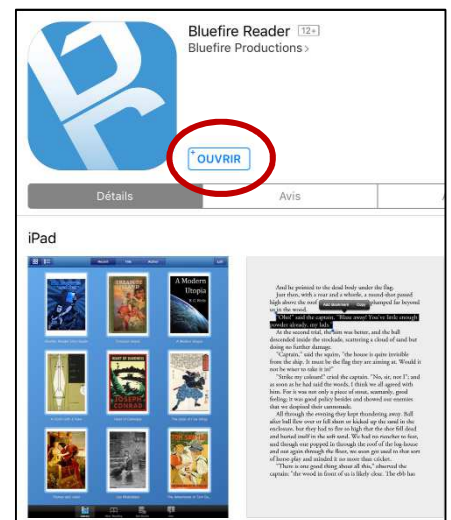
Bluefire Reader 12+
Bluefire Productions

OUVRIR

Détails
Avis

iPad

A Modern Utopia

JOSEPH CONRAD

And he pointed to the dead body under the flag.
Just then, with a roar and a whistle, a round-shot passed high above the roof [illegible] plumped far beyond us in the wood.
"Oho!" said the captain. "Blaze away! You've little enough powder already, my lads."
At the second trial, the aim was better, and the ball descended inside the stockade, scattering a cloud of sand but doing no further damage.
"Captain," said the squire, "the house is quite invisible from the ship. It must be the flag they are aiming at. Would it not be wiser to take it in?"
"Strike my colours!" cried the captain. "No, sir, not I"; and as soon as he had said the words, I think we all agreed with him. For it was not only a piece of stout, seamanly, good feeling; it was good policy besides and showed our enemies that we despised their cannonade.
All through the evening they kept thundering away. Ball after ball flew over or fell short or kicked up the sand in the enclosure, but they had to fire so high that the shot fell dead and buried itself in the soft sand. We had no ricochet to fear, and though one popped in through the roof of the log-house and out again through the floor, we soon got used to that sort of horse-play and minded it no more than cricket.
"There is one good thing about all this," observed the captain; "the wood in front of us is likely clear. The ebb has